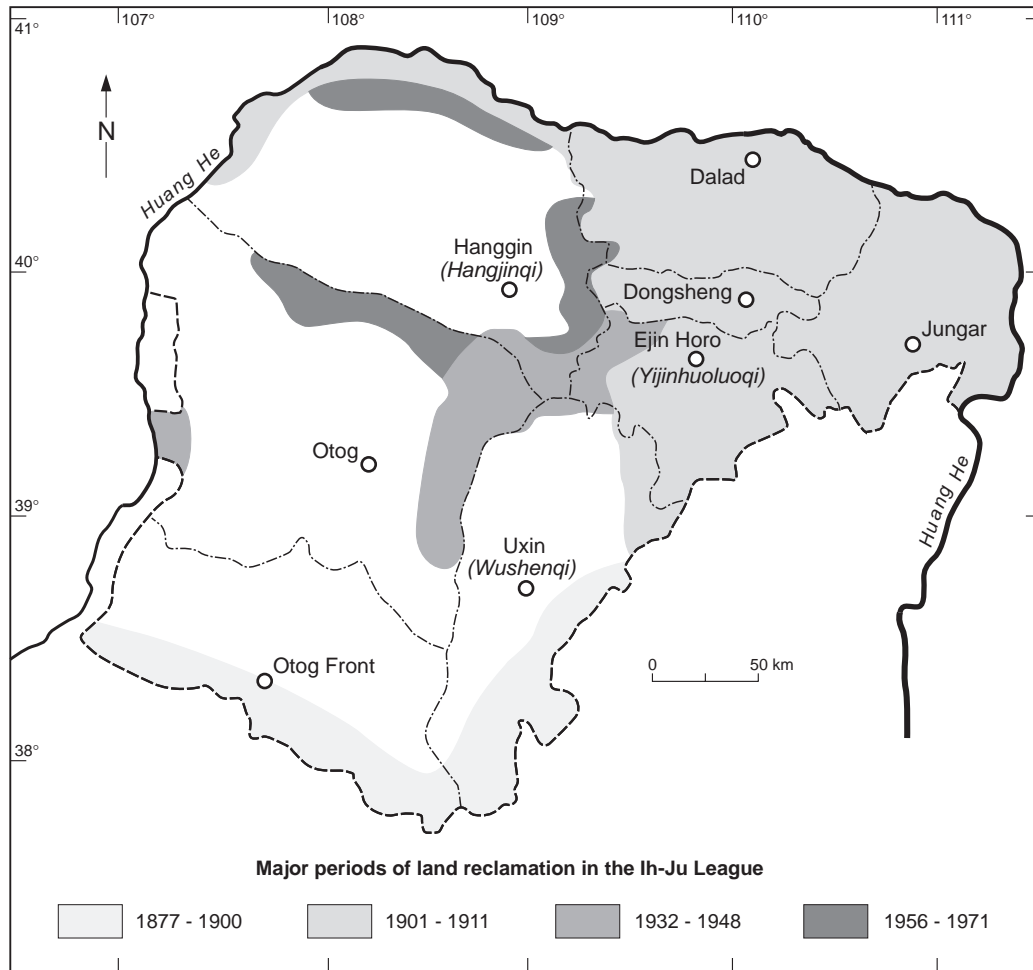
41°
107°
108°
109°
110°
111°
N
Huang He
Dalad
Hanggin
(Hangjinqi)
40°
Dongsheng
Ejin Horo
(Yijinhuoluoqi)
Jungar
Otog
39°
Uxin
(Wushenqi)
Huang He
0
50 km
Otog Front
38°

Major periods of land reclamation in the Ih-Ju League

1877 - 1900
1901 - 1911
1932 - 1948
1956 - 1971